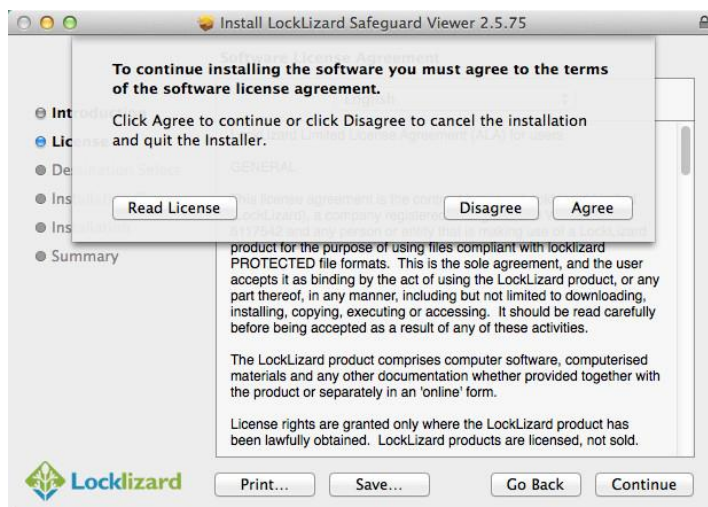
Install LockLizard Safeguard Viewer 2.5.75

To continue installing the software you must agree to the terms of the software license agreement.

Click Agree to continue or click Disagree to cancel the installation and quit the Installer.

Read License

Disagree

Agree

Int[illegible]

Lic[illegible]

De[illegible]

Ins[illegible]

Ins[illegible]

Summary

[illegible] product for the purpose of using files compliant with locklizard PROTECTED file formats. This is the sole agreement, and the user accepts it as binding by the act of using the LockLizard product, or any part thereof, in any manner, including but not limited to downloading, installing, copying, executing or accessing. It should be read carefully before being accepted as a result of any of these activities.

The LockLizard product comprises computer software, computerised materials and any other documentation whether provided together with the product or separately in an 'online' form.

License rights are granted only where the LockLizard product has been lawfully obtained. LockLizard products are licensed, not sold.

Locklizard

Print...

Save...

Go Back

Continue